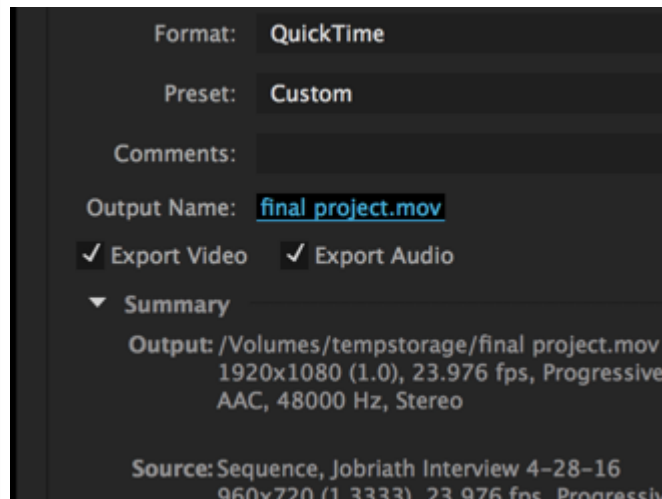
Format: QuickTime

Preset: Custom

Comments:

Output Name: final project.mov

✓ Export Video ✓ Export Audio

▾ Summary

Output: /Volumes/tempstorage/final project.mov
1920x1080 (1.0), 23.976 fps, Progressive
AAC, 48000 Hz, Stereo

Source: Sequence, Jobriath Interview 4-28-16
960x720 (1.3333), 23.976 fps, Progressi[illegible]